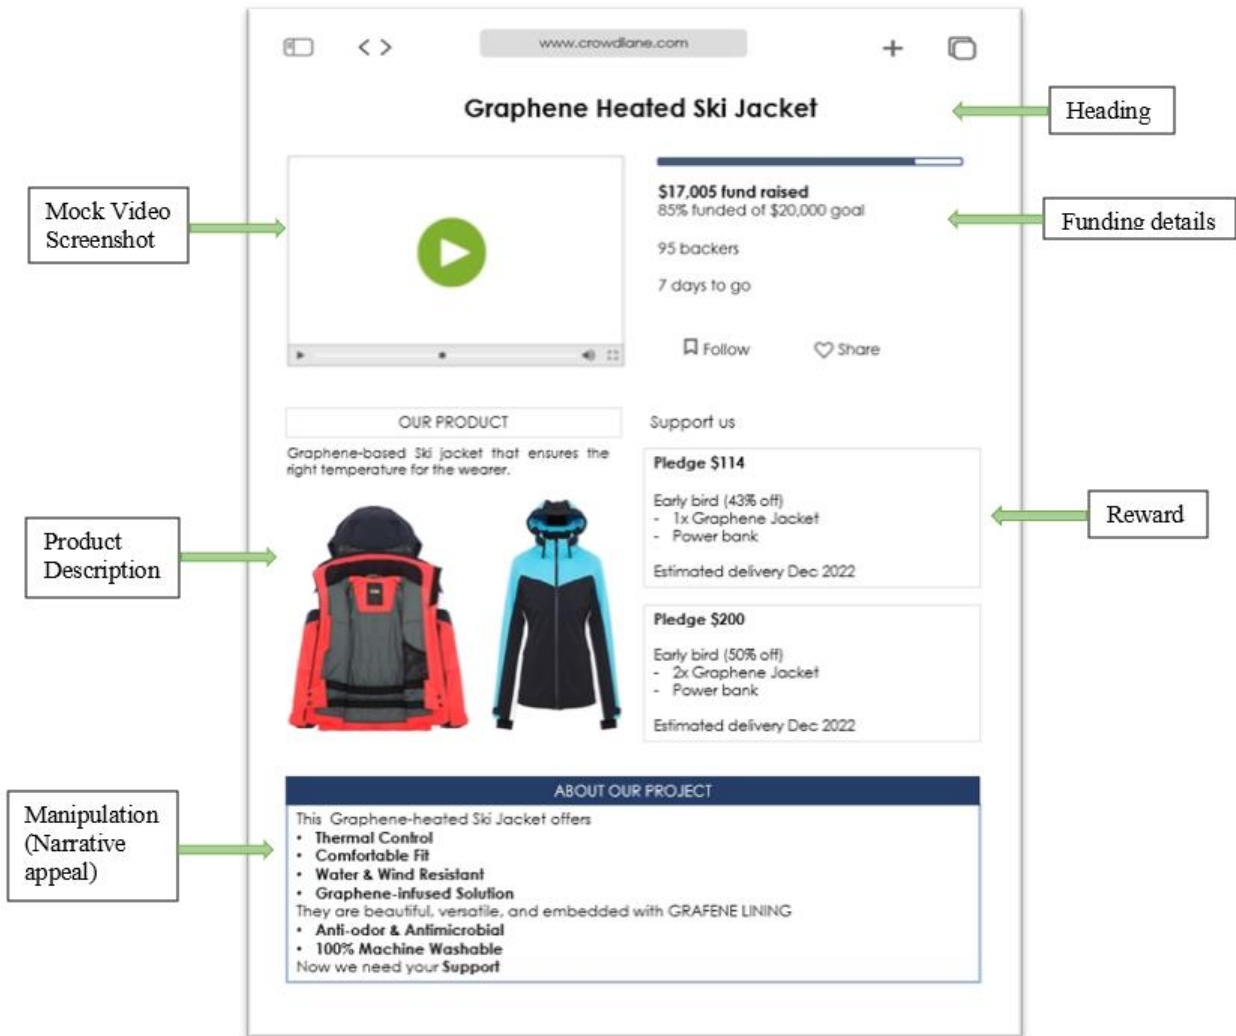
www.crowdlane.com

Graphene Heated Ski Jacket

Heading

Mock Video Screenshot

$17,005 fund raised
85% funded of $20,000 goal

Funding details

95 backers

7 days to go

Follow

Share

OUR PRODUCT

Graphene-based Ski jacket that ensures the right temperature for the wearer.

Support us

Product Description

Pledge $114

Early bird (43% off)
- 1x Graphene Jacket
- Power bank

Estimated delivery Dec 2022

Reward

Pledge $200

Early bird (50% off)
- 2x Graphene Jacket
- Power bank

Estimated delivery Dec 2022

Manipulation (Narrative appeal)

ABOUT OUR PROJECT

This Graphene-heated Ski Jacket offers
• Thermal Control
• Comfortable Fit
• Water & Wind Resistant
• Graphene-infused Solution
They are beautiful, versatile, and embedded with GRAFENE LINING
• Anti-odor & Antimicrobial
• 100% Machine Washable
Now we need your Support